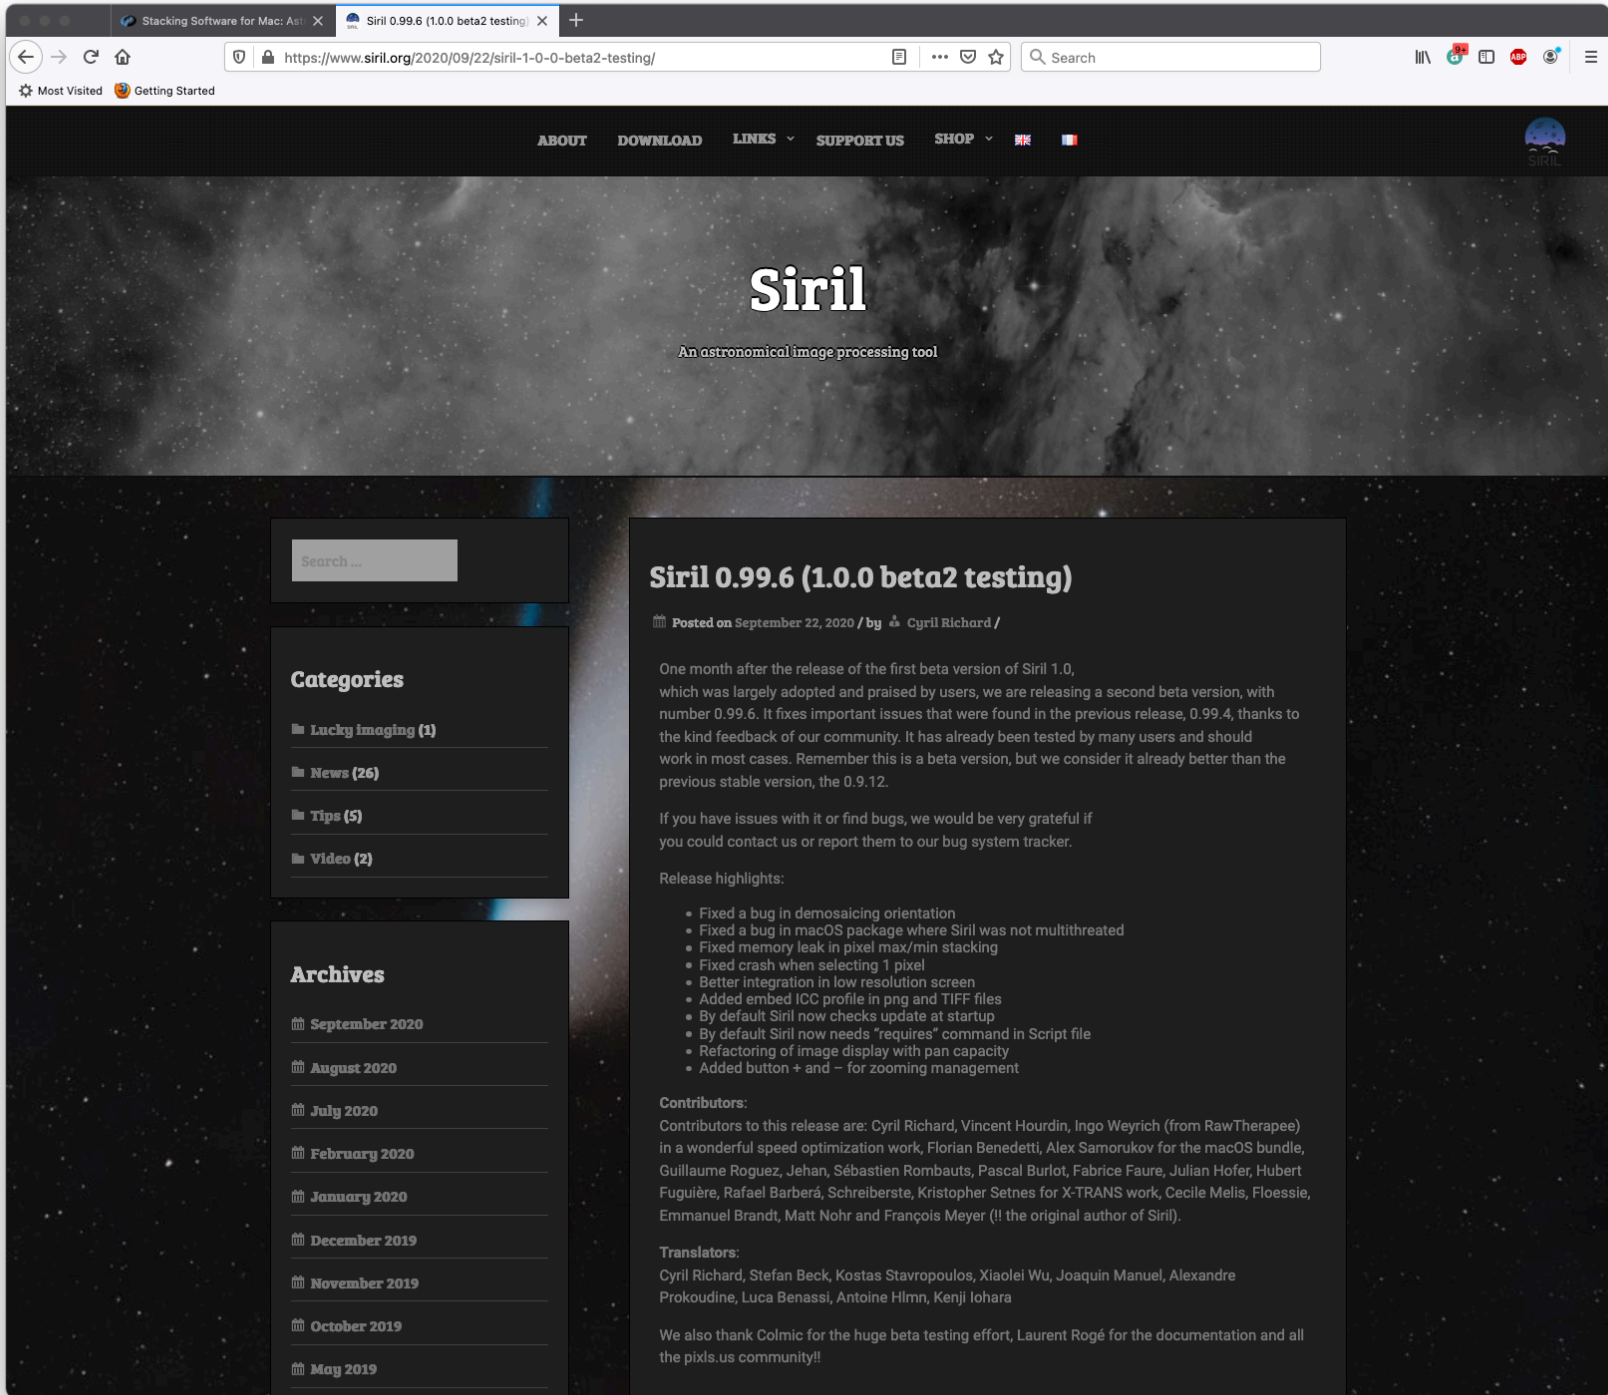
Stacking Software for Mac: Ast
Siril 0.99.6 (1.0.0 beta2 testing)
https://www.siril.org/2020/09/22/siril-1-0-0-beta2-testing/
Search
Most Visited
Getting Started

ABOUT DOWNLOAD LINKS SUPPORT US SHOP

SIRIL

Siril
An astronomical image processing tool

Search ...

Categories
Lucky imaging (1)
News (26)
Tips (5)
Video (2)

Archives
September 2020
August 2020
July 2020
February 2020
January 2020
December 2019
November 2019
October 2019
May 2019

Siril 0.99.6 (1.0.0 beta2 testing)

Posted on September 22, 2020 / by Cyril Richard /

One month after the release of the first beta version of Siril 1.0, which was largely adopted and praised by users, we are releasing a second beta version, with number 0.99.6. It fixes important issues that were found in the previous release, 0.99.4, thanks to the kind feedback of our community. It has already been tested by many users and should work in most cases. Remember this is a beta version, but we consider it already better than the previous stable version, the 0.9.12.

If you have issues with it or find bugs, we would be very grateful if you could contact us or report them to our bug system tracker.

Release highlights:

- Fixed a bug in demosaicing orientation
- Fixed a bug in macOS package where Siril was not multithreated
- Fixed memory leak in pixel max/min stacking
- Fixed crash when selecting 1 pixel
- Better integration in low resolution screen
- Added embed ICC profile in png and TIFF files
- By default Siril now checks update at startup
- By default Siril now needs "requires" command in Script file
- Refactoring of image display with pan capacity
- Added button + and – for zooming management

Contributors:
Contributors to this release are: Cyril Richard, Vincent Hourdin, Ingo Weyrich (from RawTherapee) in a wonderful speed optimization work, Florian Benedetti, Alex Samorukov for the macOS bundle, Guillaume Roguez, Jehan, Sébastien Rombauts, Pascal Burlot, Fabrice Faure, Julian Hofer, Hubert Fuguière, Rafael Barberá, Schreiberste, Kristopher Setnes for X-TRANS work, Cecile Melis, Floessie, Emmanuel Brandt, Matt Nohr and François Meyer (!! the original author of Siril).

Translators:
Cyril Richard, Stefan Beck, Kostas Stavropoulos, Xiaolei Wu, Joaquin Manuel, Alexandre Prokoudine, Luca Benassi, Antoine Hlmn, Kenji Iohara

We also thank Colmic for the huge beta testing effort, Laurent Rogé for the documentation and all the pixls.us community!!